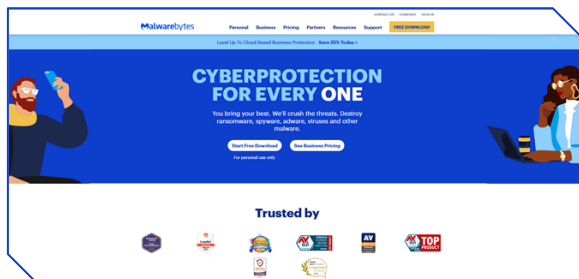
CONTACT US COMPANY SIGN IN

Malwarebytes

Personal Business Pricing Partners Resources Support FREE DOWNLOAD

Level Up To Cloud-Based Business Protection Save 20% Today ›

CYBERPROTECTION FOR EVERY ONE

You bring your best. We'll crush the threats. Destroy ransomware, spyware, adware, viruses and other malware.

Start Free Download See Business Pricing

For personal use only

Trusted by

Leader

AV

TOP PRODUCT